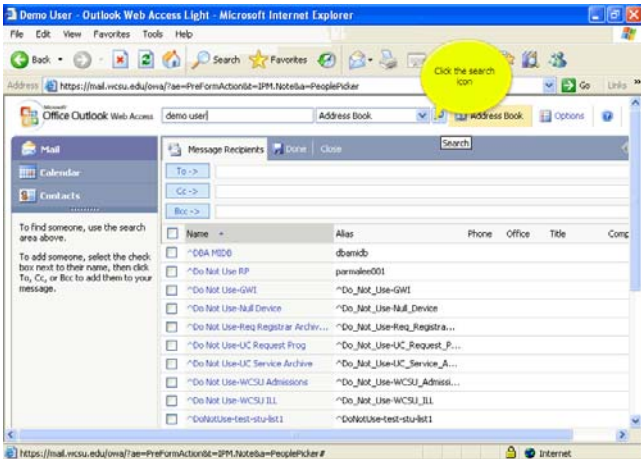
Demo User - Outlook Web Access Light - Microsoft Internet Explorer

File Edit View Favorites Tools Help

Back Search Favorites

Address https://mail.wcsu.edu/owa/?ae=PreFormAction&t=IPM.Note&a=PeoplePicker Go Links

Click the search icon

Office Outlook Web Access demo user Address Book Address Book Options

Search

Mail

Calendar

Contacts

To find someone, use the search area above.

To add someone, select the check box next to their name, then click To, Cc, or Bcc to add them to your message.

Message Recipients Done Close

To ->

Cc ->

Bcc ->

| | Name | Alias | Phone | Office | Title | Comp |
|---|---|---|---|---|---|---|
| | ^DBA MIDB | dbamidb | | | | |
| | ^Do Not Use RP | parmalee001 | | | | |
| | ^Do Not Use-GWI | ^Do_Not_Use-GWI | | | | |
| | ^Do Not Use-Null Device | ^Do_Not_Use-Null_Device | | | | |
| | ^Do Not Use-Req Registrar Archiv... | ^Do_Not_Use-Req_Registra... | | | | |
| | ^Do Not Use-UC Request Prog | ^Do_Not_Use-UC_Request_P... | | | | |
| | ^Do Not Use-UC Service Archive | ^Do_Not_Use-UC_Service_A... | | | | |
| | ^Do Not Use-WCSU Admissions | ^Do_Not_Use-WCSU_Admissi... | | | | |
| | ^Do Not Use-WCSU ILL | ^Do_Not_Use-WCSU_ILL | | | | |
| | ^DoNotUse-test-stu-list1 | ^DoNotUse-test-stu-list1 | | | | |

https://mail.wcsu.edu/owa/?ae=PreFormAction&t=IPM.Note&a=PeoplePicker# Internet